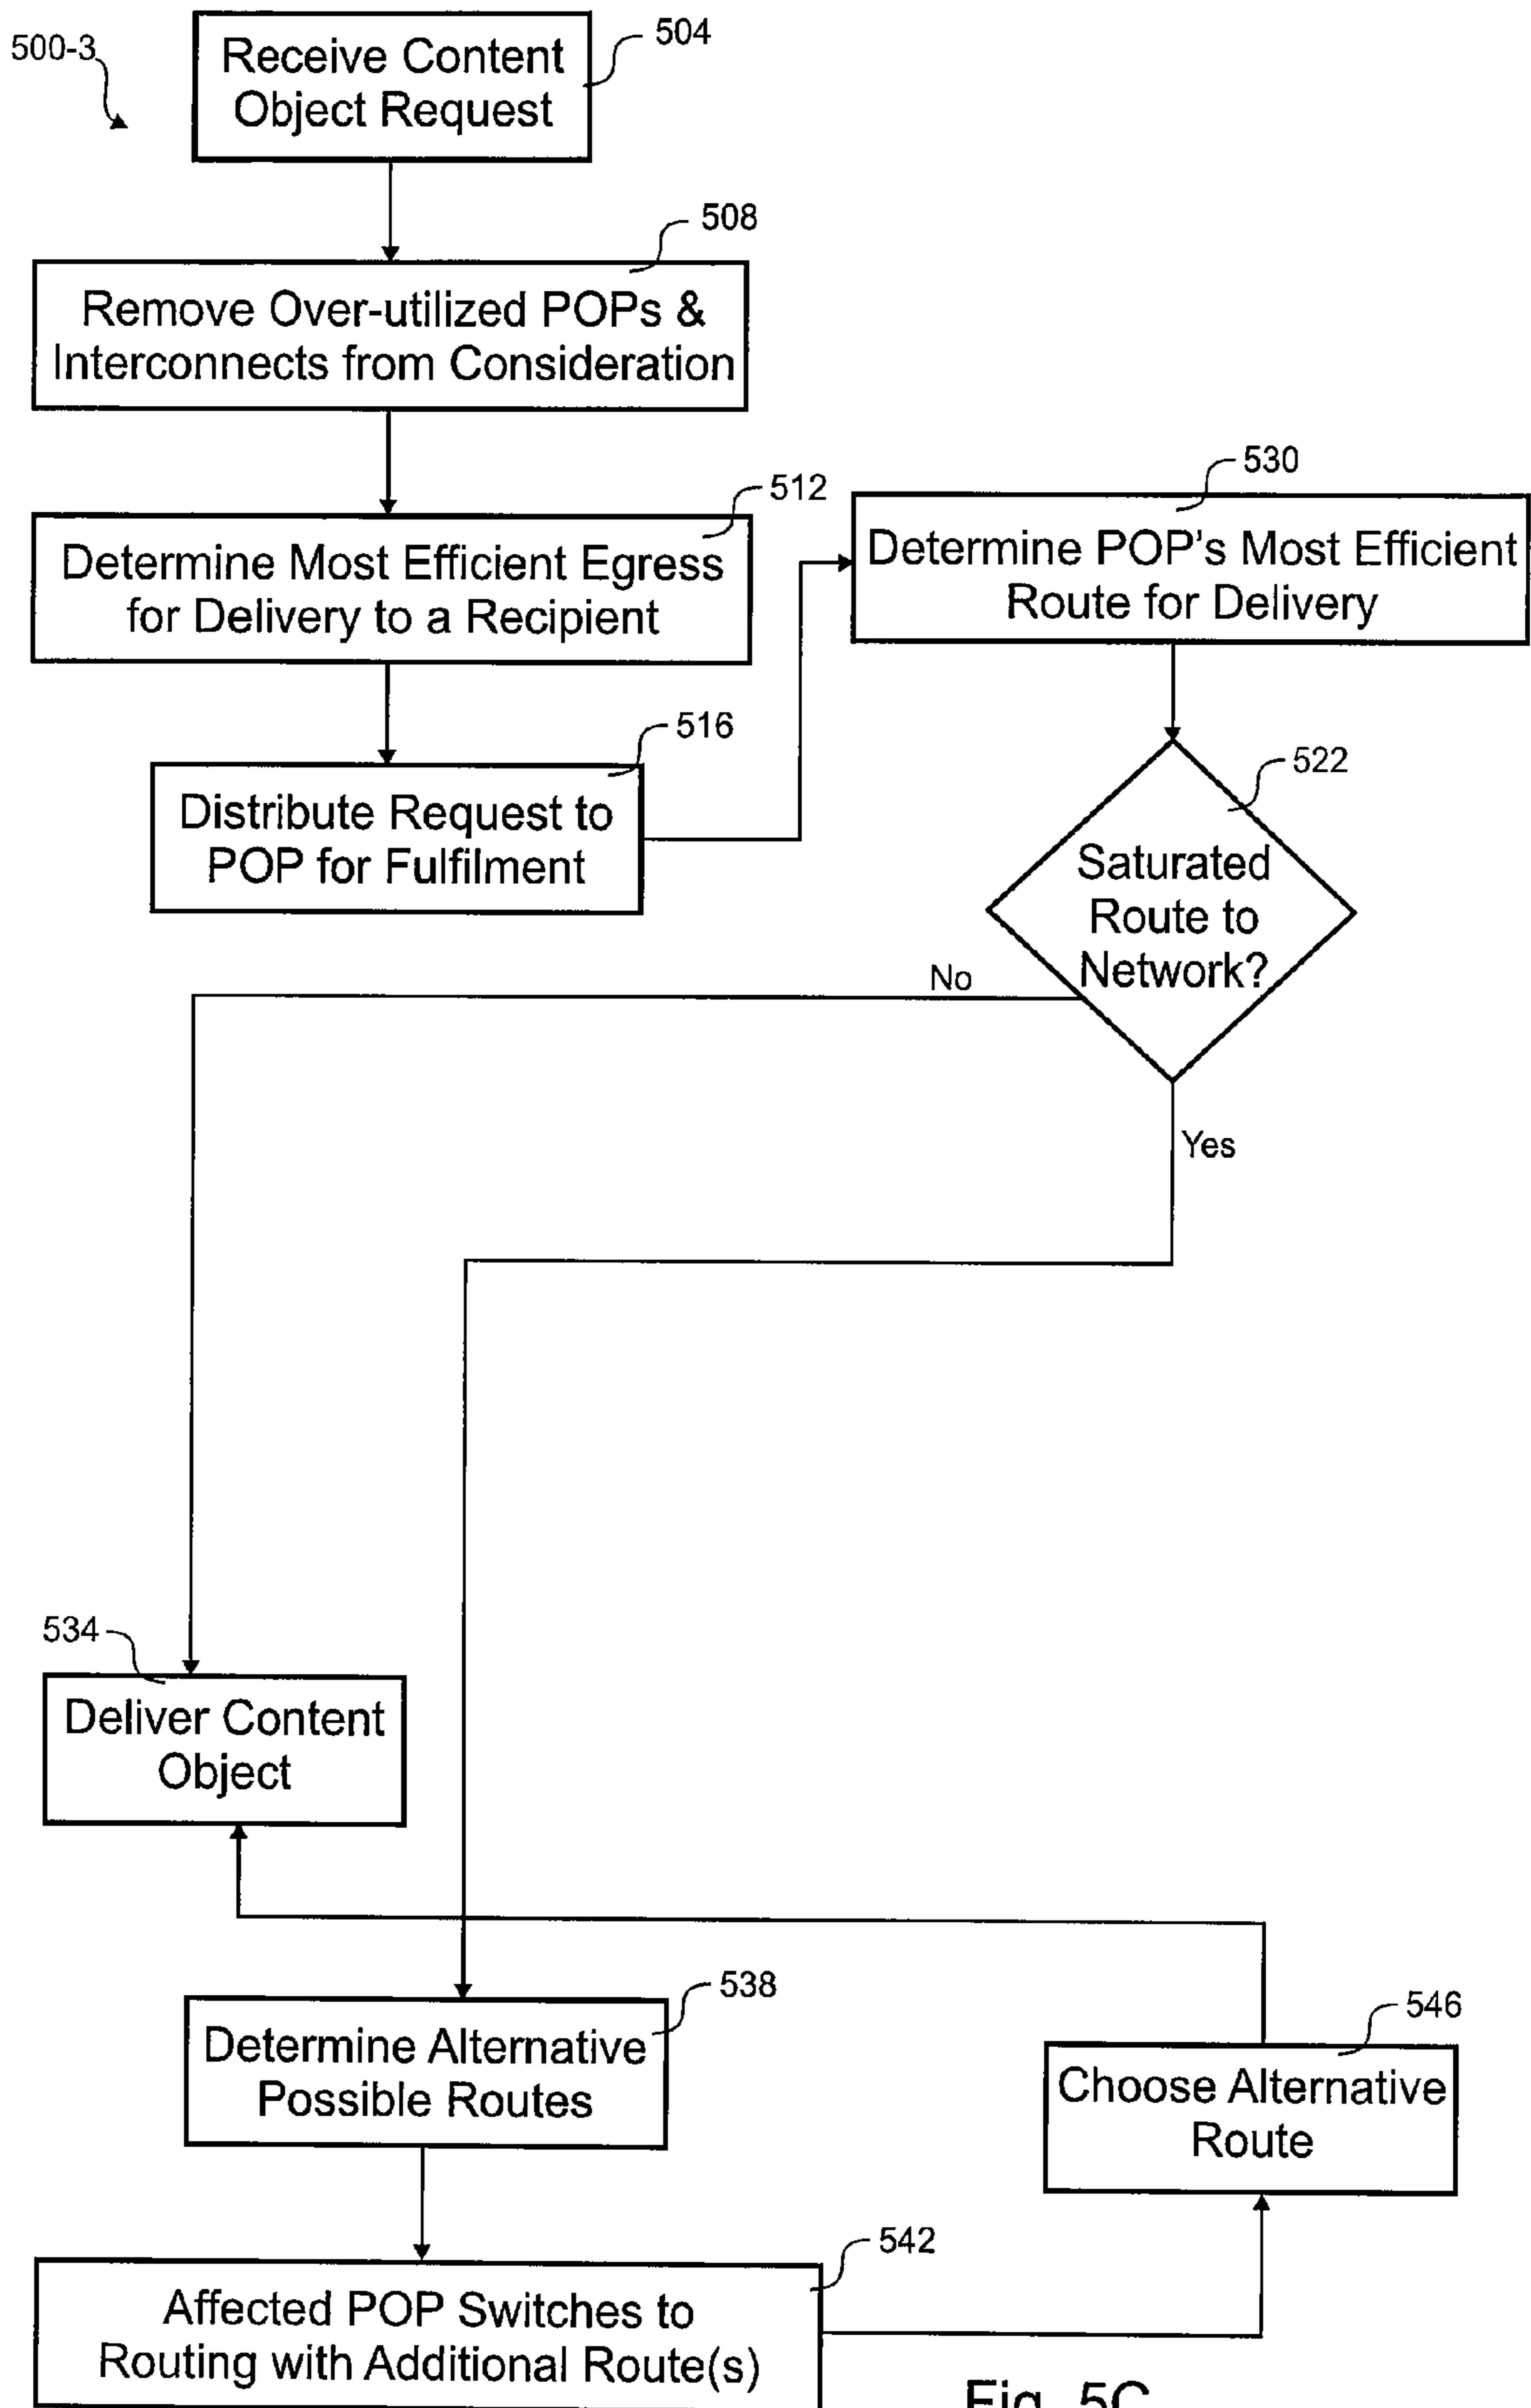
500-3

Receive Content Object Request
504

508
Remove Over-utilized POPs & Interconnects from Consideration

512
Determine Most Efficient Egress for Delivery to a Recipient

530
Determine POP's Most Efficient Route for Delivery

516
Distribute Request to POP for Fulfilment

522
Saturated Route to Network?

No

Yes

534
Deliver Content Object

538
Determine Alternative Possible Routes

546
Choose Alternative Route

542
Affected POP Switches to Routing with Additional Route(s)

Fig. 5C